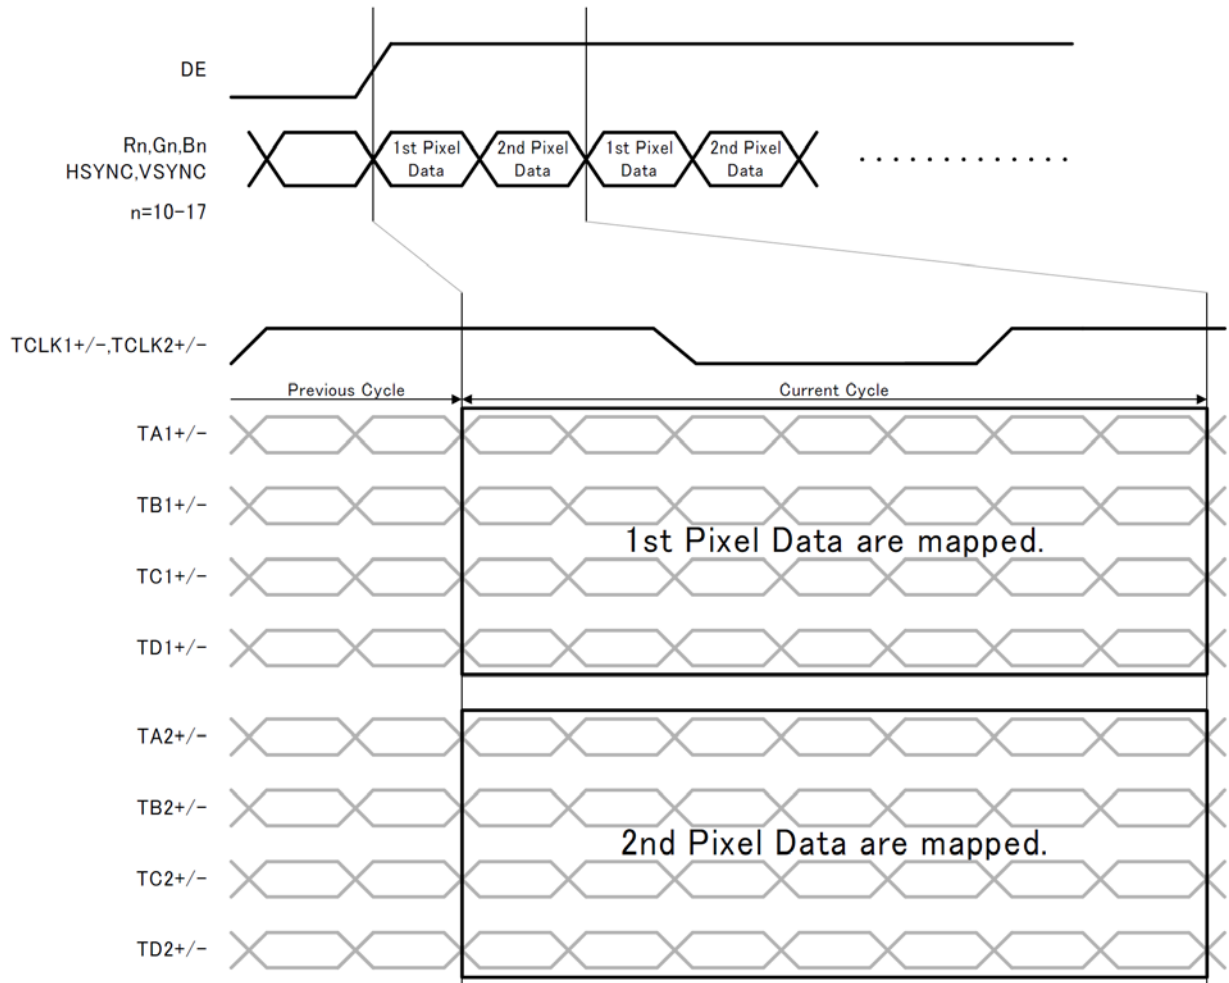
DE

Rn,Gn,Bn
HSYNC,VSYNC
n=10-17

1st Pixel Data
2nd Pixel Data
1st Pixel Data
2nd Pixel Data
. . . . . . . . . . . . .

TCLK1+/-,TCLK2+/-

Previous Cycle
Current Cycle

TA1+/-
TB1+/-
TC1+/-
TD1+/-

1st Pixel Data are mapped.

TA2+/-
TB2+/-
TC2+/-
TD2+/-

2nd Pixel Data are mapped.